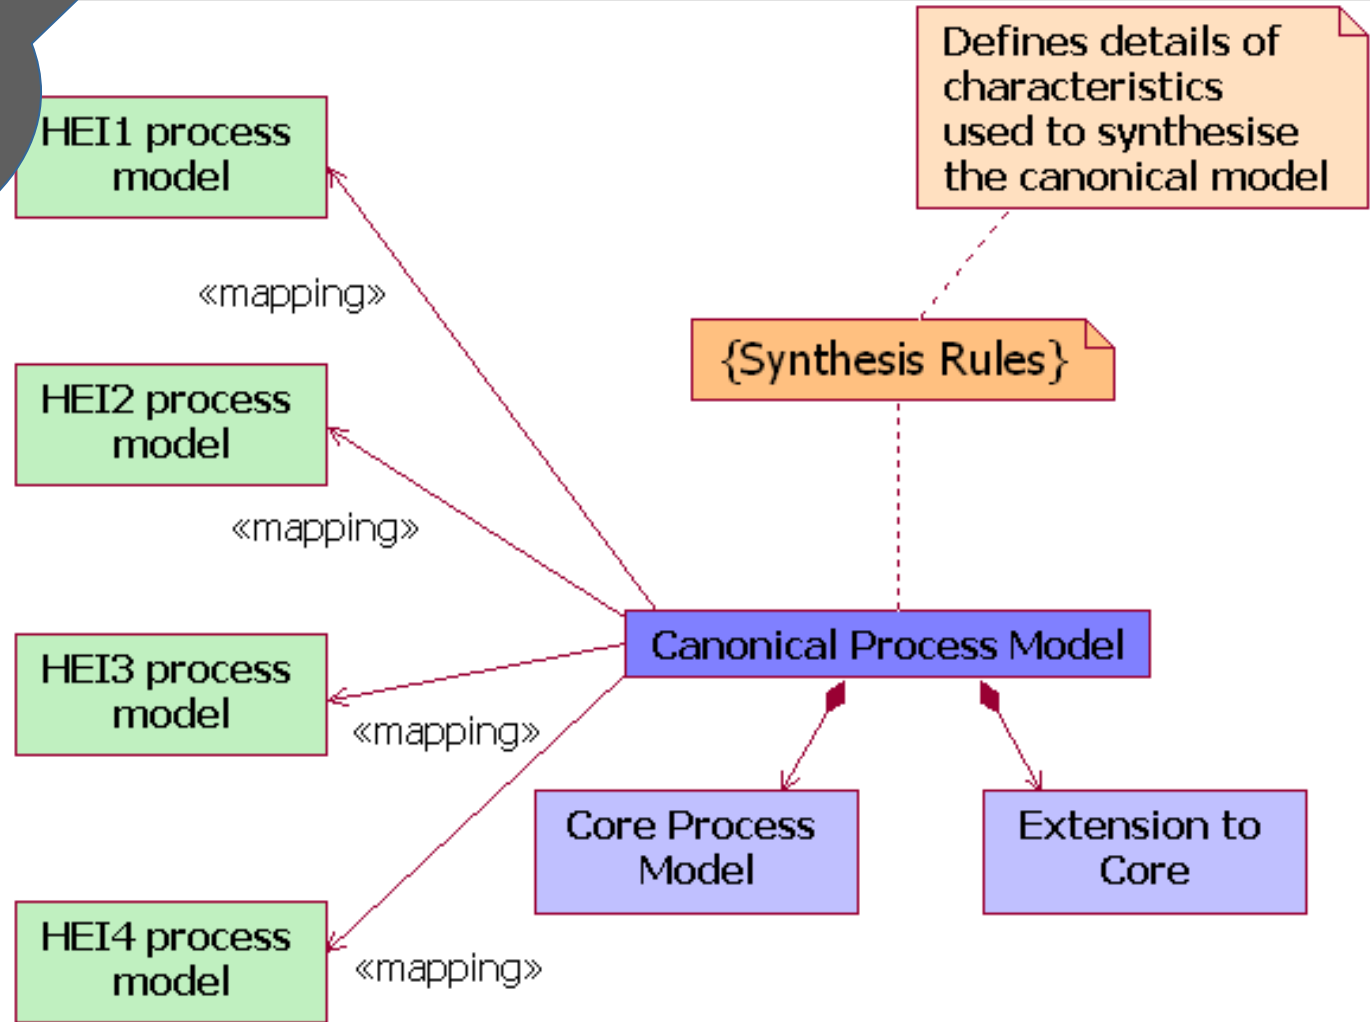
Defines details of characteristics used to synthesise the canonical model

HEI1 process model

«mapping»

{Synthesis Rules}

HEI2 process model

«mapping»

Canonical Process Model

HEI3 process model

«mapping»

Core Process Model

Extension to Core

HEI4 process model

«mapping»